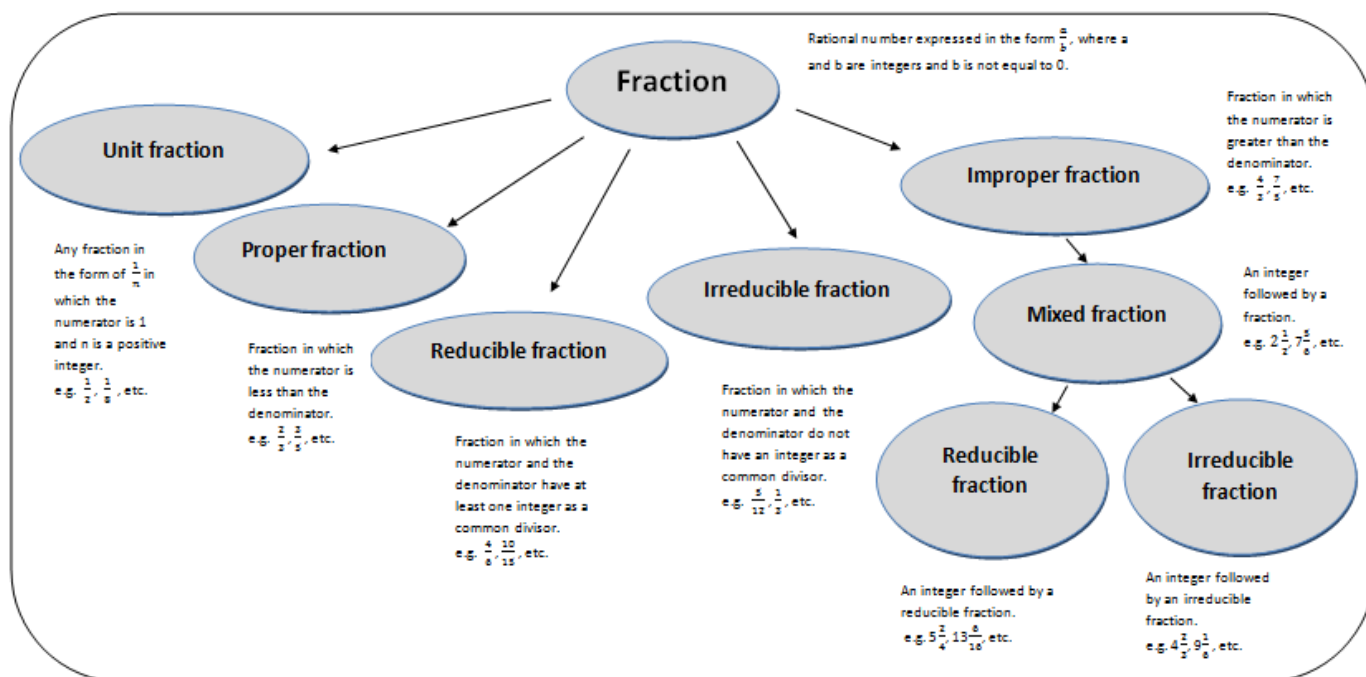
Fraction

Rational number expressed in the form $\frac{a}{b}$, where a and b are integers and b is not equal to 0.

Unit fraction

Any fraction in the form of $\frac{1}{n}$ in which the numerator is 1 and n is a positive integer.
e.g. $\frac{1}{2}$, $\frac{1}{8}$, etc.

Proper fraction

Fraction in which the numerator is less than the denominator.
e.g. $\frac{2}{3}$, $\frac{3}{5}$, etc.

Reducible fraction

Fraction in which the numerator and the denominator have at least one integer as a common divisor.
e.g. $\frac{4}{6}$, $\frac{10}{15}$, etc.

Irreducible fraction

Fraction in which the numerator and the denominator do not have an integer as a common divisor.
e.g. $\frac{5}{12}$, $\frac{1}{3}$, etc.

Improper fraction

Fraction in which the numerator is greater than the denominator.
e.g. $\frac{4}{2}$, $\frac{7}{5}$, etc.

Mixed fraction

An integer followed by a fraction.
e.g. $2\frac{1}{2}$, $7\frac{5}{8}$, etc.

Reducible fraction

An integer followed by a reducible fraction.
e.g. $5\frac{2}{4}$, $13\frac{6}{16}$, etc.

Irreducible fraction

An integer followed by an irreducible fraction.
e.g. $4\frac{2}{3}$, $9\frac{1}{8}$, etc.